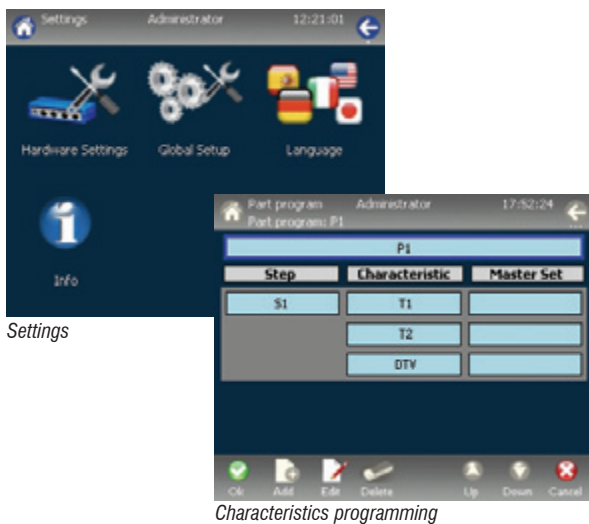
Settings Administrator 12:21:01

Hardware Settings

Global Setup

Language

Info

Settings

Part program Administrator 17:52:24
Part program: P1

P1

| Step | Characteristic | Master Set |
|---|---|---|
| S1 | T1 | |
| | T2 | |
| | DTV | |

Ok Add Edit Delete Up Down Cancel

Characteristics programming